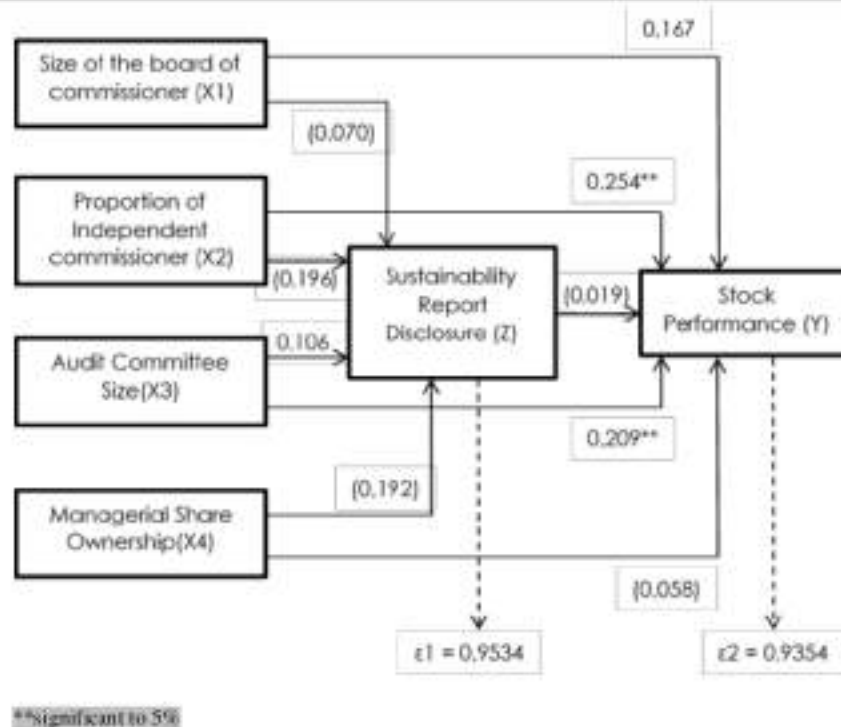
Size of the board of commissioner (X1)

0.167

(0.070)

0.254**

Proportion of Independent commissioner (X2)

(0.196)

Sustainability Report Disclosure (Z)

(0.019)

Stock Performance (Y)

0.106

Audit Committee Size(X3)

0.209**

(0.192)

Managerial Share Ownership(X4)

(0.058)

ε1 = 0.9534

ε2 = 0.9354

**Significant to 5%